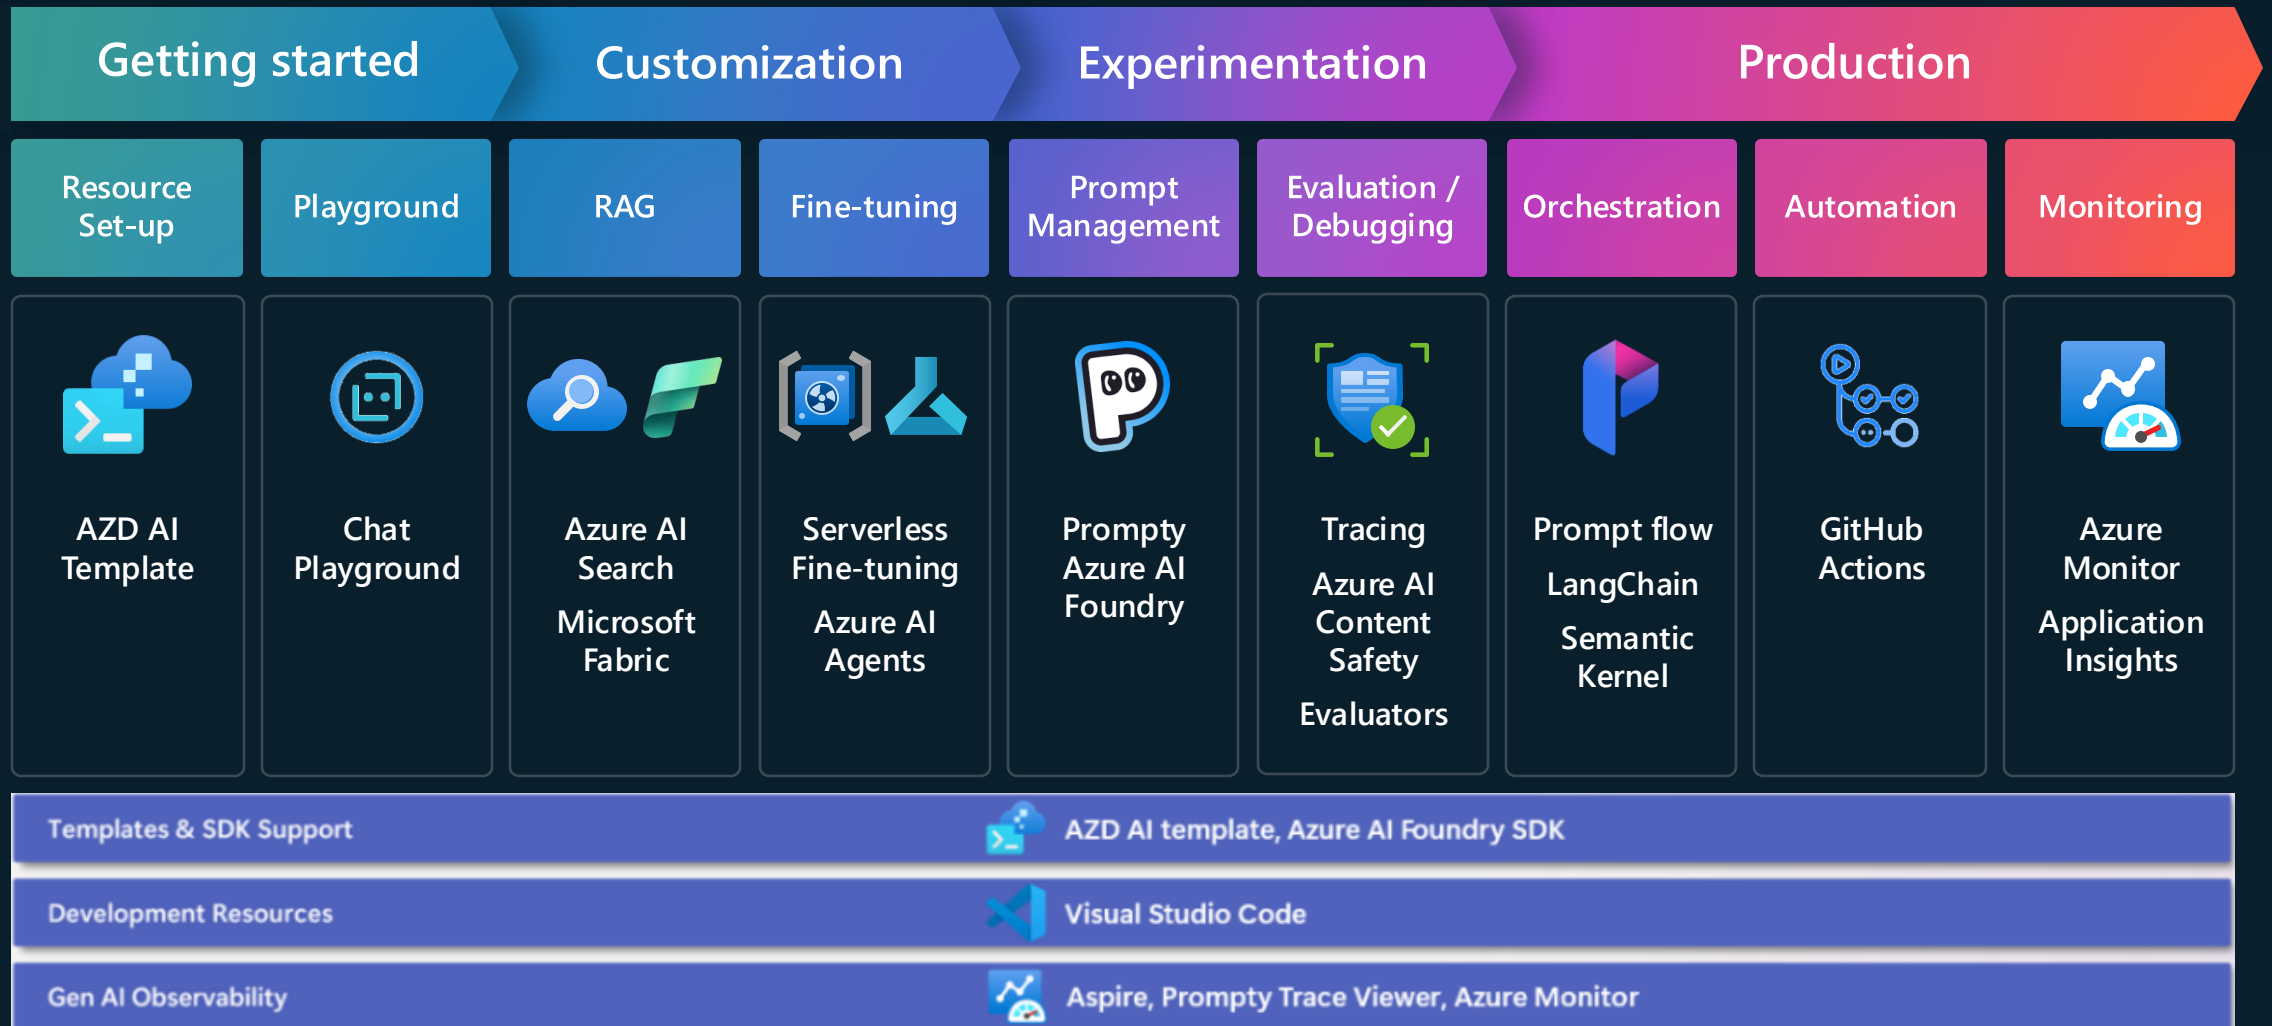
Getting started

Customization

Experimentation

Production

Resource Set-up

Playground

RAG

Fine-tuning

Prompt Management

Evaluation / Debugging

Orchestration

Automation

Monitoring

AZD AI Template

Chat Playground

Azure AI Search

Microsoft Fabric

Serverless Fine-tuning

Azure AI Agents

Prompty Azure AI Foundry

Tracing

Azure AI Content Safety

Evaluators

Prompt flow

LangChain

Semantic Kernel

GitHub Actions

Azure Monitor

Application Insights

Templates & SDK Support

AZD AI template, Azure AI Foundry SDK

Development Resources

Visual Studio Code

Gen AI Observability

Aspire, Prompty Trace Viewer, Azure Monitor